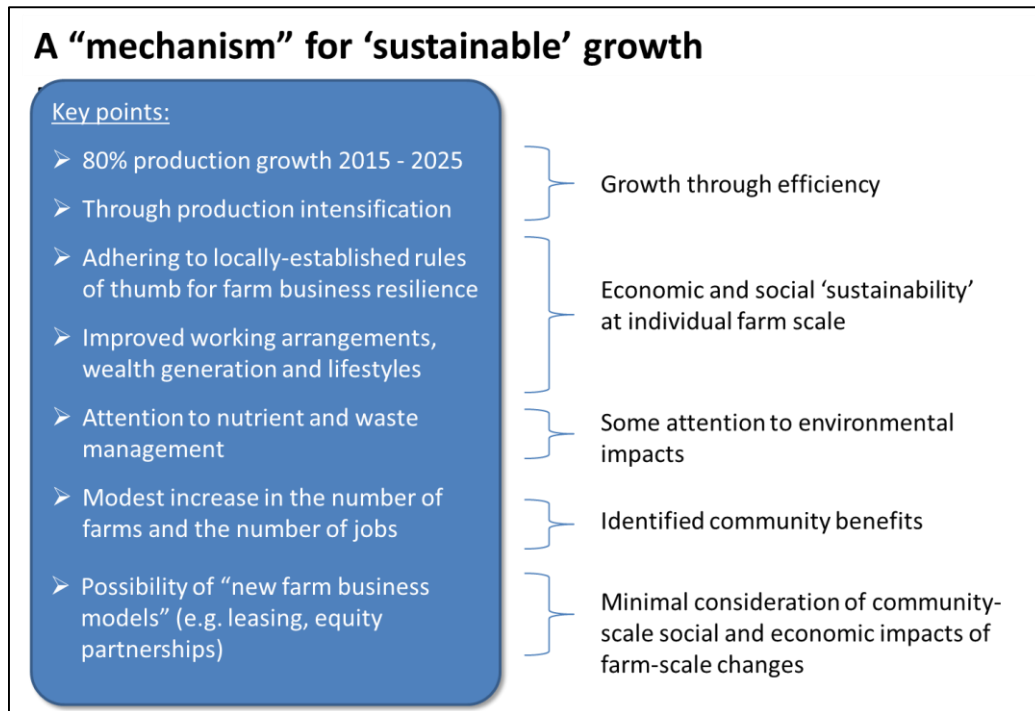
A “mechanism” for ‘sustainable’ growth

Key points:

➢ 80% production growth 2015 - 2025

➢ Through production intensification

➢ Adhering to locally-established rules of thumb for farm business resilience

➢ Improved working arrangements, wealth generation and lifestyles

➢ Attention to nutrient and waste management

➢ Modest increase in the number of farms and the number of jobs

➢ Possibility of “new farm business models” (e.g. leasing, equity partnerships)

Growth through efficiency

Economic and social ‘sustainability’ at individual farm scale

Some attention to environmental impacts

Identified community benefits

Minimal consideration of community-scale social and economic impacts of farm-scale changes